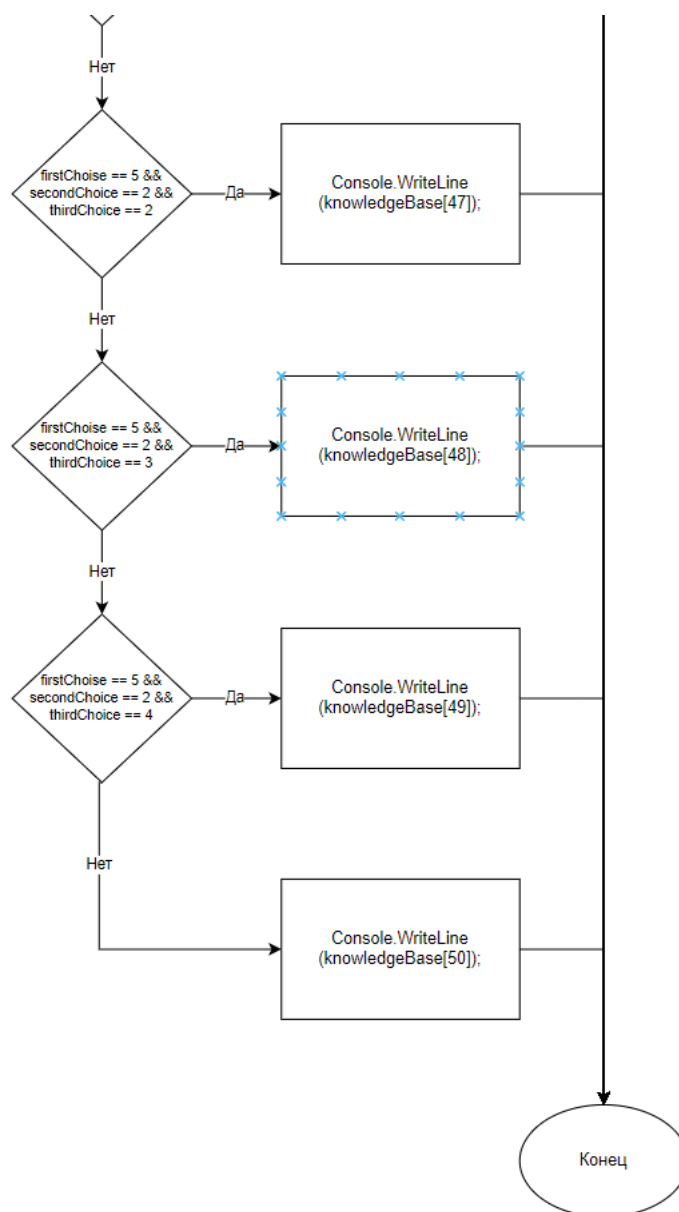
Нет

firstChoise == 5 && secondChoice == 2 && thirdChoice == 2

Да

Console.WriteLine (knowledgeBase[47]);

Нет

firstChoise == 5 && secondChoice == 2 && thirdChoice == 3

Да

Console.WriteLine (knowledgeBase[48]);

Нет

firstChoise == 5 && secondChoice == 2 && thirdChoice == 4

Да

Console.WriteLine (knowledgeBase[49]);

Нет

Console.WriteLine (knowledgeBase[50]);

Конец